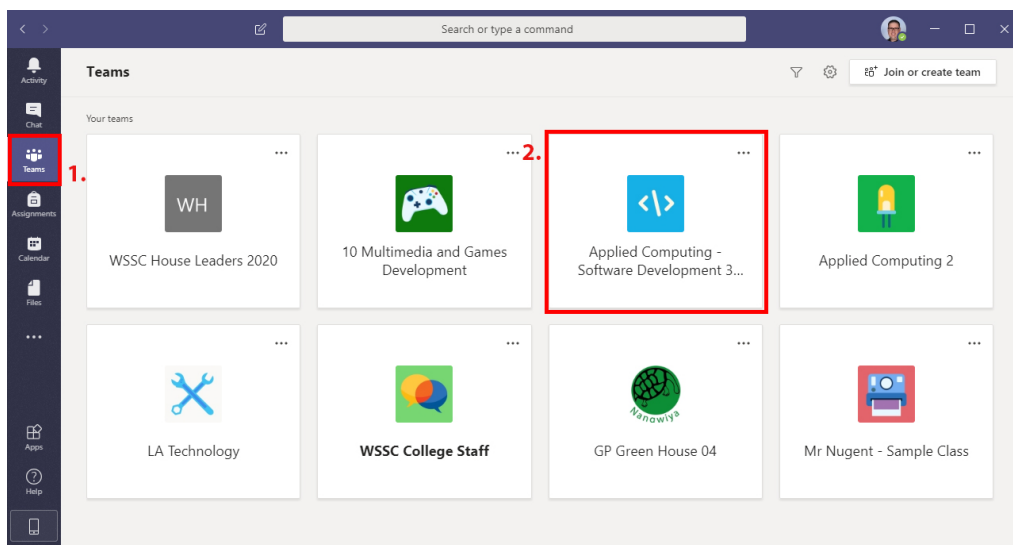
Search or type a command

Activity

Chat

Teams

Assignments

Calendar

Files

...

Apps

Help

1.

Teams

Join or create team

Your teams

2.

...

WH

WSSC House Leaders 2020

...

10 Multimedia and Games Development

...

Applied Computing - Software Development 3...

...

Applied Computing 2

...

LA Technology

...

WSSC College Staff

...

Nanawiya

GP Green House 04

...

Mr Nugent - Sample Class